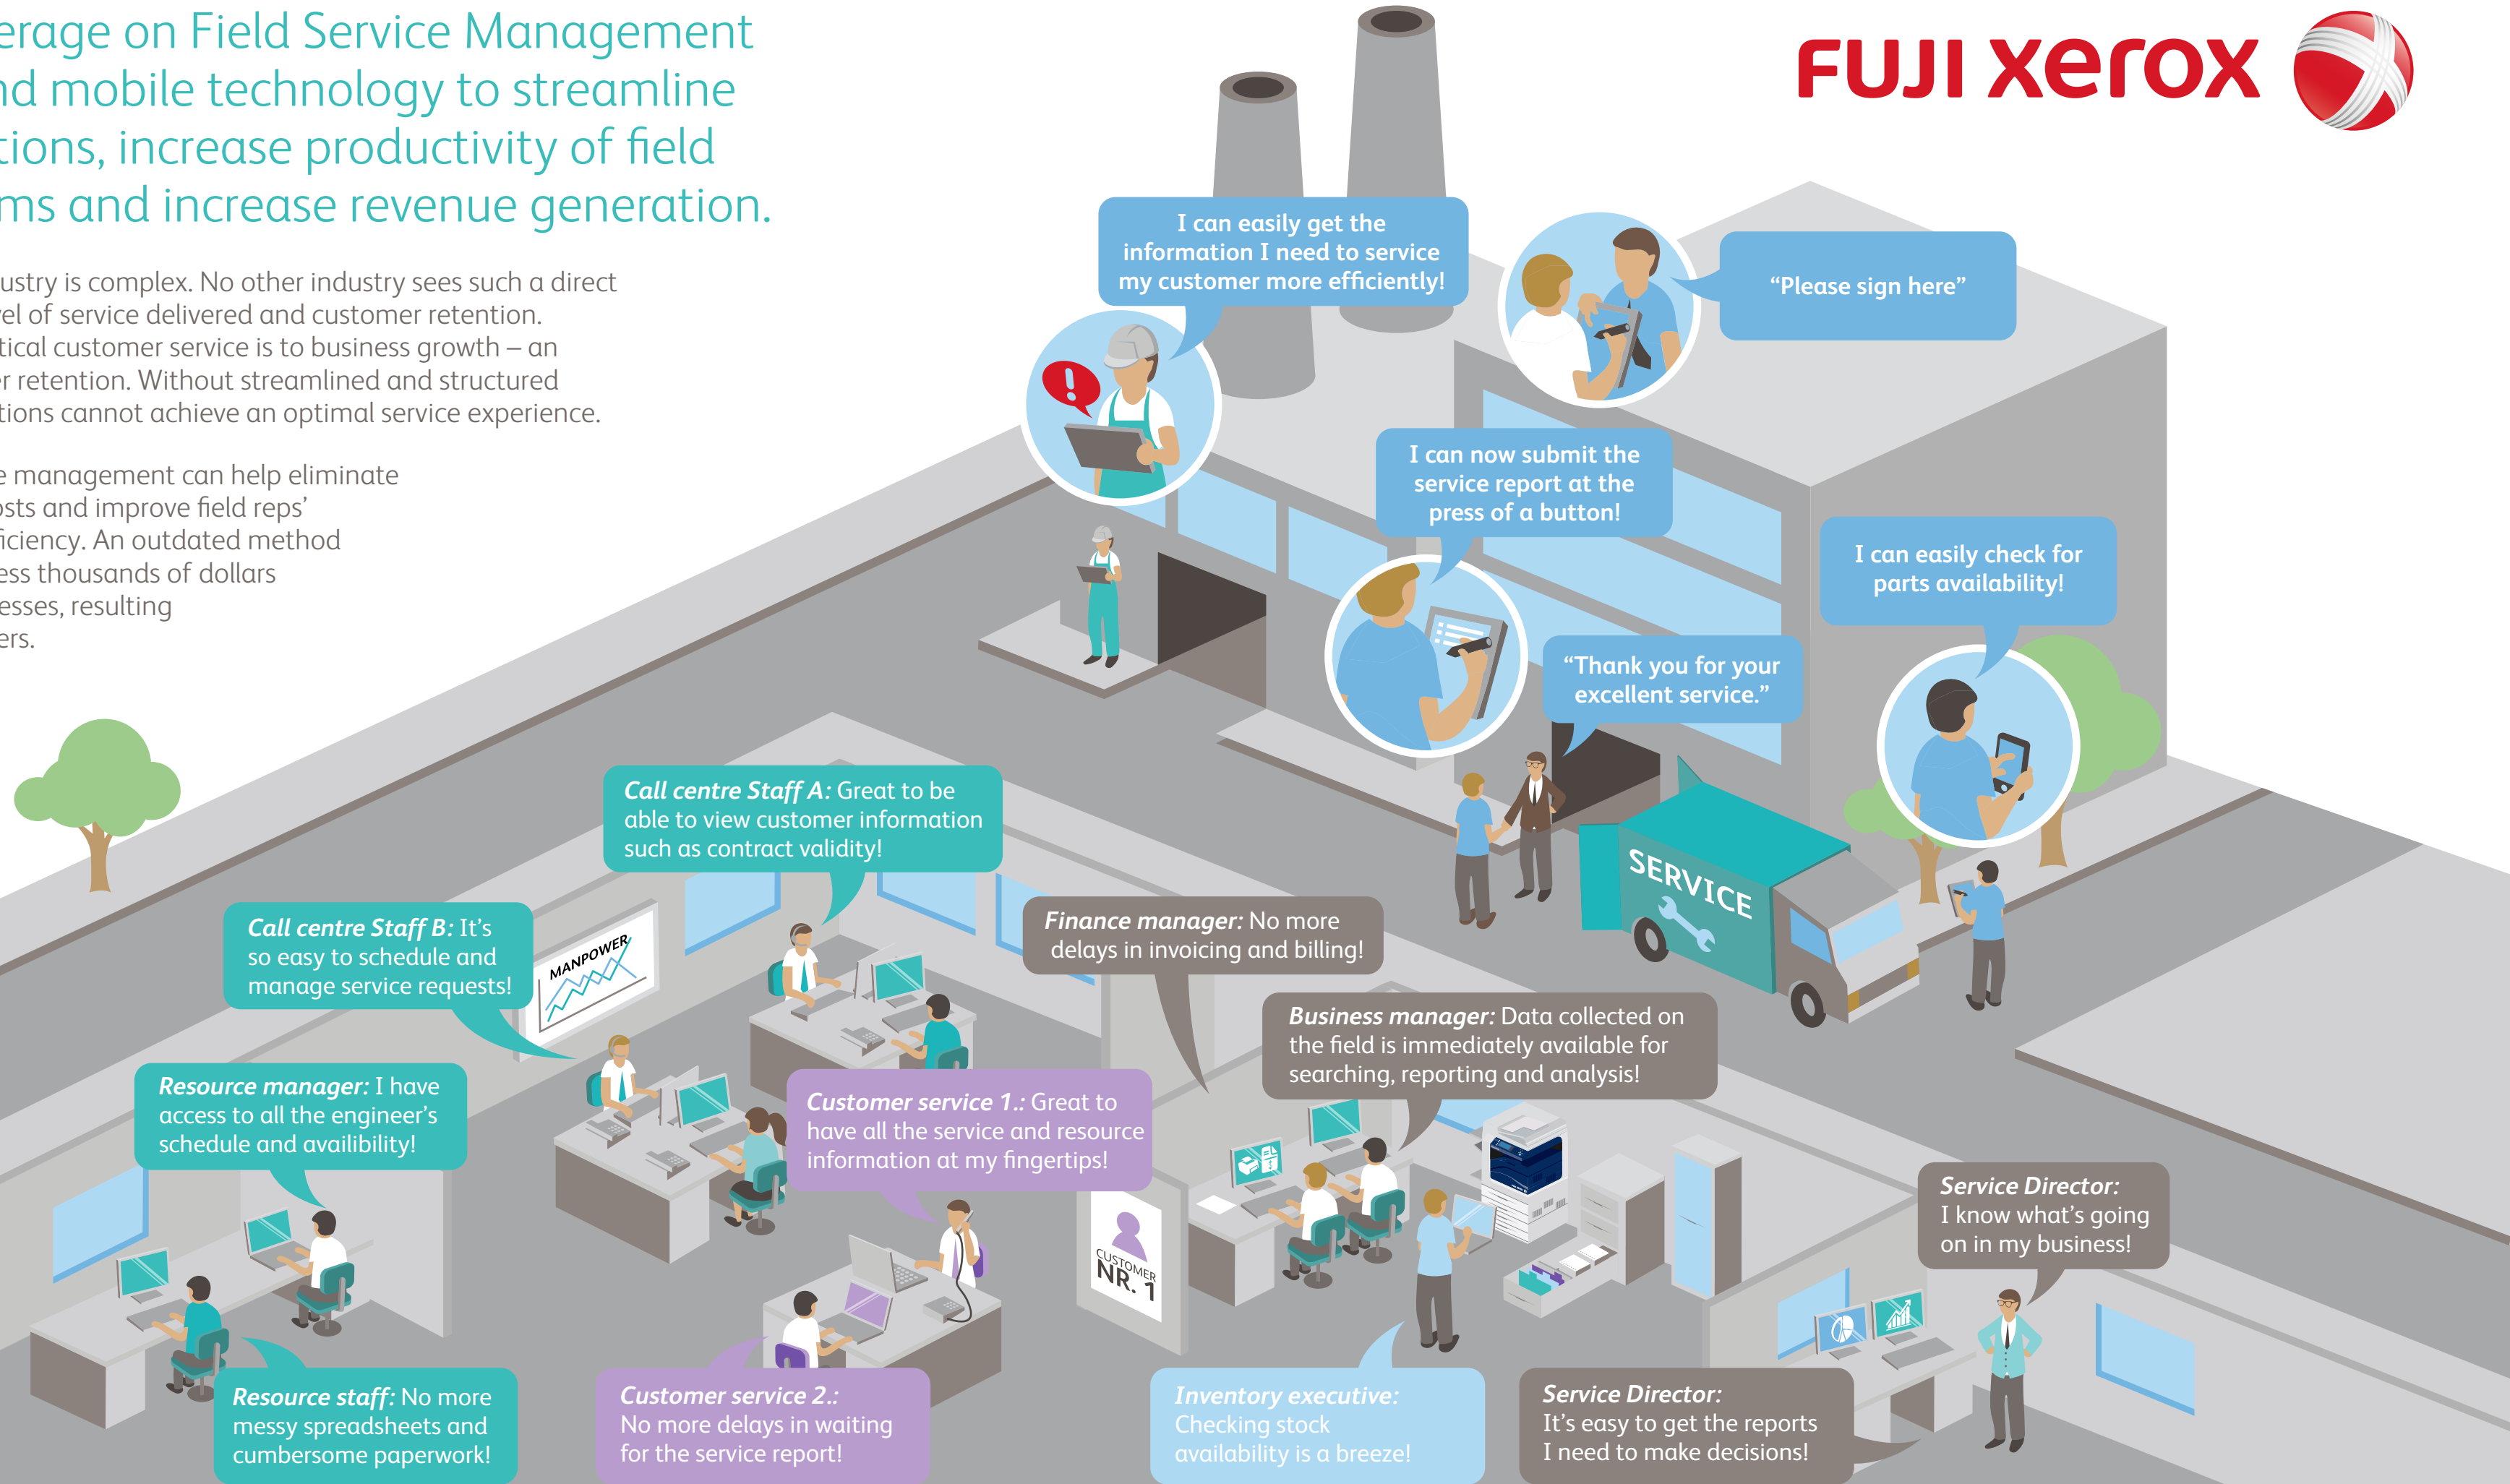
erage on Field Service Management nd mobile technology to streamline tions, increase productivity of field ms and increase revenue generation.

ustry is complex. No other industry sees such a direct el of service delivered and customer retention. tical customer service is to business growth – an r retention. Without streamlined and structured tions cannot achieve an optimal service experience.

e management can help eliminate osts and improve field reps' iciency. An outdated method ess thousands of dollars esses, resulting ers.

FUJI xerox

I can easily get the information I need to service my customer more efficiently!

"Please sign here"

I can now submit the service report at the press of a button!

I can easily check for parts availability!

"Thank you for your excellent service."

SERVICE

MANPOWER

Call centre Staff A: Great to be able to view customer information such as contract validity!

Call centre Staff B: It's so easy to schedule and manage service requests!

Finance manager: No more delays in invoicing and billing!

Business manager: Data collected on the field is immediately available for searching, reporting and analysis!

Resource manager: I have access to all the engineer's schedule and availibility!

Customer service 1.: Great to have all the service and resource information at my fingertips!

CUSTOMER NR. 1

Service Director: I know what's going on in my business!

Resource staff: No more messy spreadsheets and cumbersome paperwork!

Customer service 2.: No more delays in waiting for the service report!

Inventory executive: Checking stock availability is a breeze!

Service Director: It's easy to get the reports I need to make decisions!